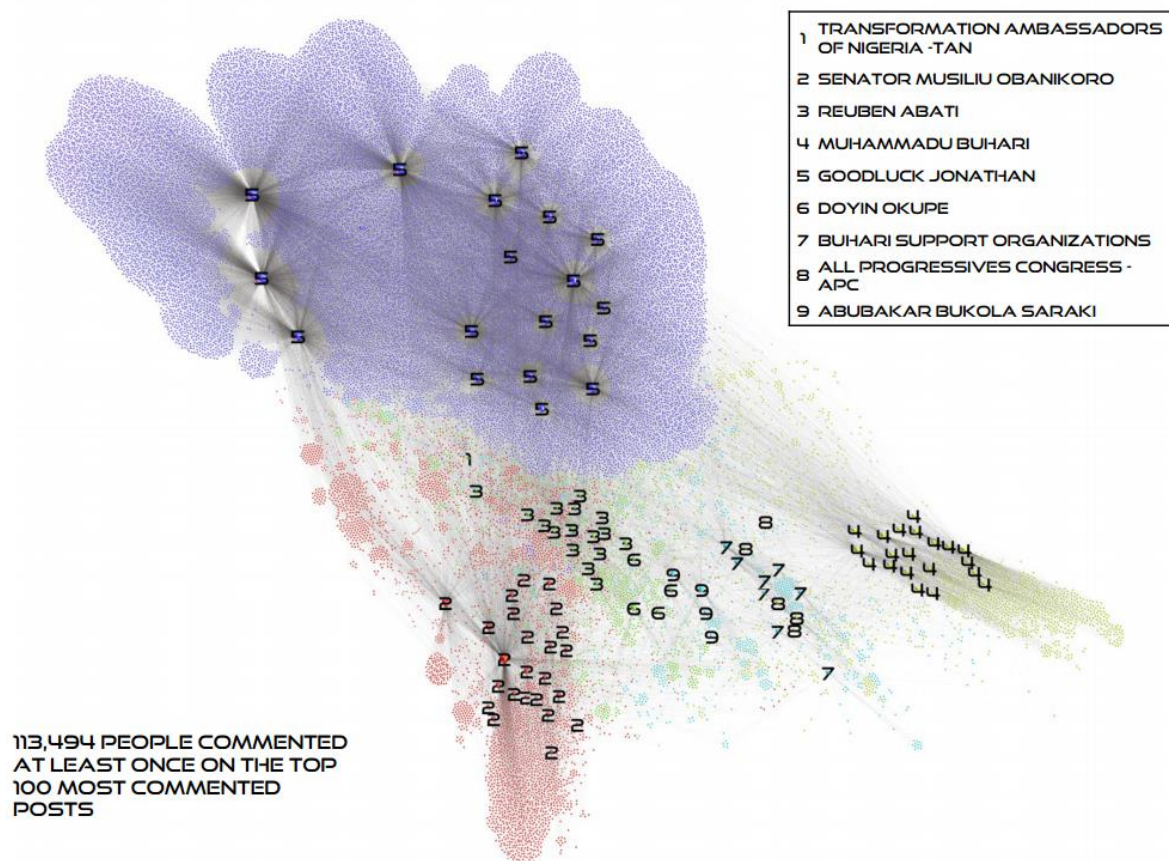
| | |
|---|---|
| 1 | TRANSFORMATION AMBASSADORS OF NIGERIA -TAN |
| 2 | SENATOR MUSILIU OBANIKORO |
| 3 | REUBEN ABATI |
| 4 | MUHAMMADU BUHARI |
| 5 | GOODLUCK JONATHAN |
| 6 | DOYIN OKUPE |
| 7 | BUHARI SUPPORT ORGANIZATIONS |
| 8 | ALL PROGRESSIVES CONGRESS - APC |
| 9 | ABUBAKAR BUKOLA SARAKI |

5 5 5 5 5 5 5 5 5 5 5 5 5 5 5 5 5 5 5

1 3 3 3 3 3 3 3 3 3 3 3 3 3 3 3 6 6 6

8 7 8 7 7 7 7 8 7 7 8 8 7

9 9 9 9 9

4 4 4 4 4 4 4 4 4 4 4 4 4 4 4 4 4 4

2 2 2 2 2 2 2 2 2 2 2 2 2 2 2 2 2 2 2 2 2 2 2 2 2 2

113,494 PEOPLE COMMENTED AT LEAST ONCE ON THE TOP 100 MOST COMMENTED POSTS